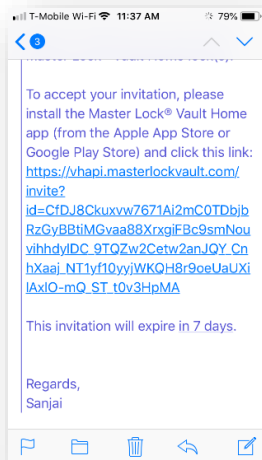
T-Mobile Wi-Fi 11:37 AM 79%

3

Master Lock® Vault Home lock(s).

To accept your invitation, please install the Master Lock® Vault Home app (from the Apple App Store or Google Play Store) and click this link: https://vhapi.masterlockvault.com/invite?id=CfDJ8Ckuxvw7671Ai2mC0TDbjbRzGyBBtiMGvaa88XrxgiFBc9smNouvihhdyIDC_9TQZw2Cetw2anJQY_CnhXaaj_NT1yf10yyjWKQH8r9oeUaUXilAxIO-mQ_ST_t0v3HpMA

This invitation will expire in 7 days.

Regards,
Sanjai